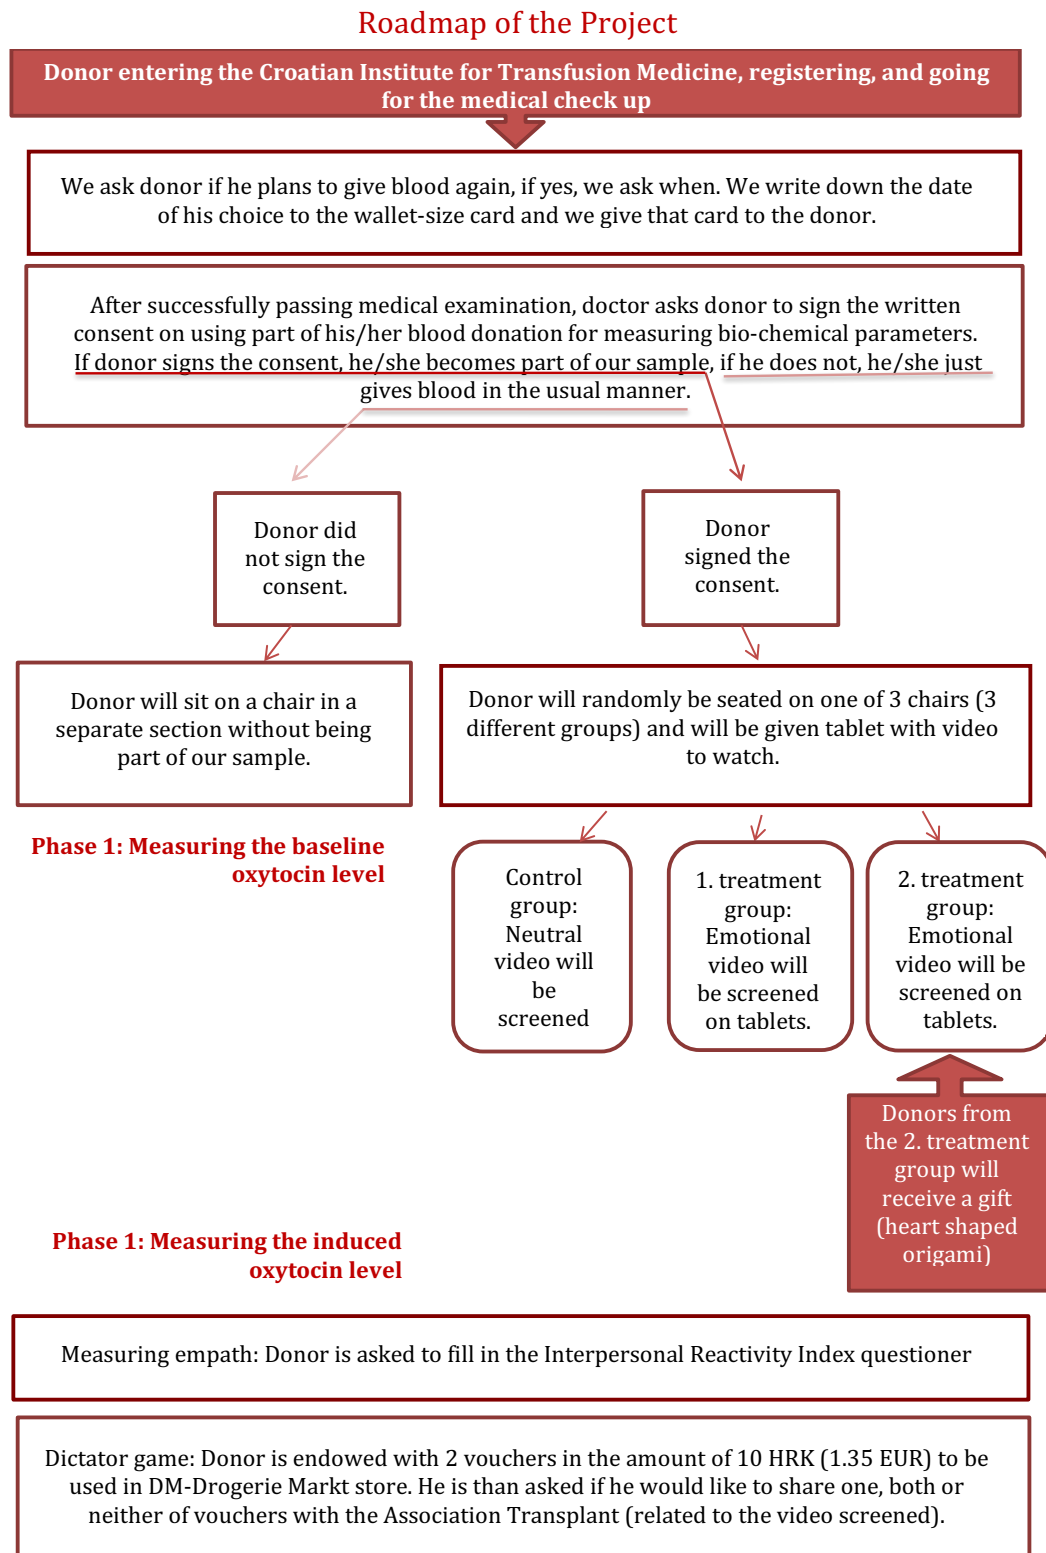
Roadmap of the Project

Donor entering the Croatian Institute for Transfusion Medicine, registering, and going for the medical check up

We ask donor if he plans to give blood again, if yes, we ask when. We write down the date of his choice to the wallet-size card and we give that card to the donor.

After successfully passing medical examination, doctor asks donor to sign the written consent on using part of his/her blood donation for measuring bio-chemical parameters. If donor signs the consent, he/she becomes part of our sample, if he does not, he/she just gives blood in the usual manner.

Donor did not sign the consent.

Donor signed the consent.

Donor will sit on a chair in a separate section without being part of our sample.

Donor will randomly be seated on one of 3 chairs (3 different groups) and will be given tablet with video to watch.

Phase 1: Measuring the baseline oxytocin level

Control group: Neutral video will be screened

1. treatment group: Emotional video will be screened on tablets.

2. treatment group: Emotional video will be screened on tablets.

Donors from the 2. treatment group will receive a gift (heart shaped origami)

Phase 1: Measuring the induced oxytocin level

Measuring empath: Donor is asked to fill in the Interpersonal Reactivity Index questioner

Dictator game: Donor is endowed with 2 vouchers in the amount of 10 HRK (1.35 EUR) to be used in DM-Drogerie Markt store. He is than asked if he would like to share one, both or neither of vouchers with the Association Transplant (related to the video screened).